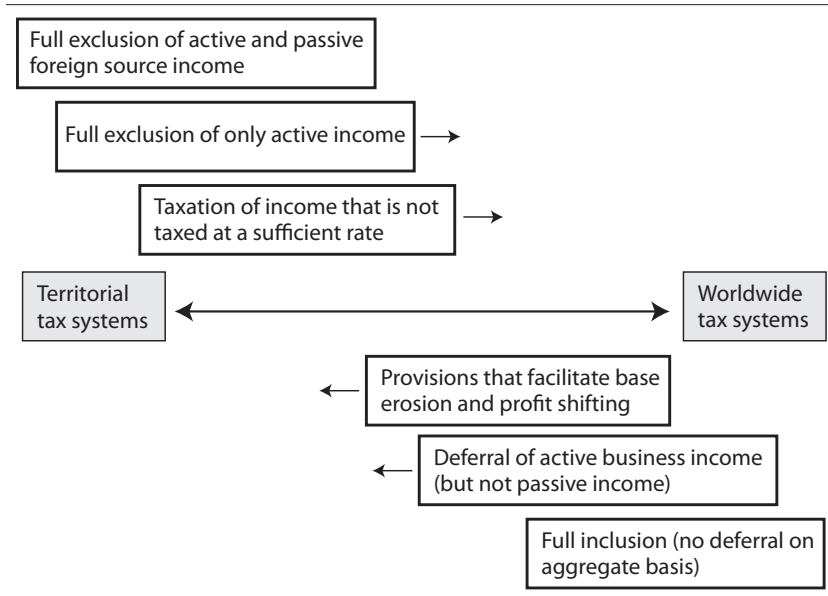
Full exclusion of active and passive foreign source income

Full exclusion of only active income

Taxation of income that is not taxed at a sufficient rate

Territorial tax systems

Worldwide tax systems

Provisions that facilitate base erosion and profit shifting

Deferral of active business income (but not passive income)

Full inclusion (no deferral on aggregate basis)